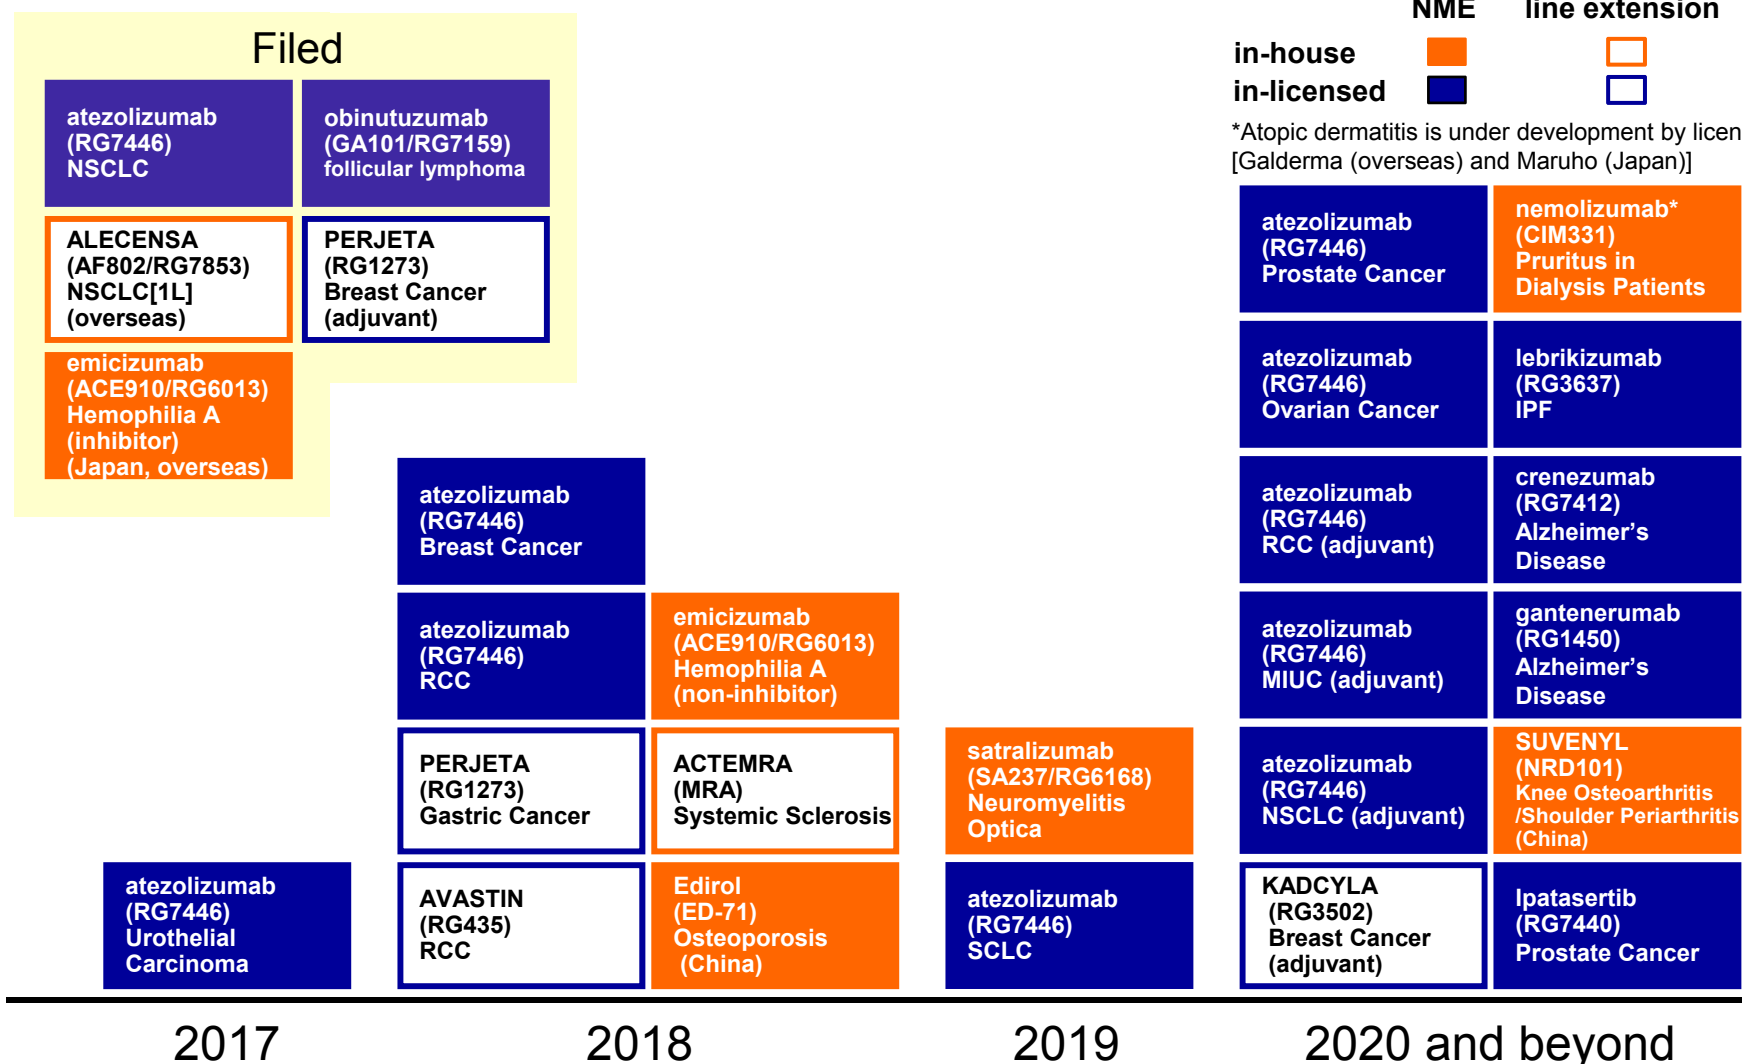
Filed

atezolizumab (RG7446) NSCLC

obinutuzumab (GA101/RG7159) follicular lymphoma

ALECENSA (AF802/RG7853) NSCLC[1L] (overseas)

PERJETA (RG1273) Breast Cancer (adjuvant)

emicizumab (ACE910/RG6013) Hemophilia A (inhibitor) (Japan, overseas)

NME line extension
in-house
in-licensed

*Atopic dermatitis is under development by licen [Galderma (overseas) and Maruho (Japan)]

atezolizumab (RG7446) Urothelial Carcinoma

atezolizumab (RG7446) Breast Cancer

atezolizumab (RG7446) RCC

emicizumab (ACE910/RG6013) Hemophilia A (non-inhibitor)

PERJETA (RG1273) Gastric Cancer

ACTEMRA (MRA) Systemic Sclerosis

AVASTIN (RG435) RCC

Edirol (ED-71) Osteoporosis (China)

satralizumab (SA237/RG6168) Neuromyelitis Optica

atezolizumab (RG7446) SCLC

atezolizumab (RG7446) Prostate Cancer

nemolizumab* (CIM331) Pruritus in Dialysis Patients

atezolizumab (RG7446) Ovarian Cancer

lebrikizumab (RG3637) IPF

atezolizumab (RG7446) RCC (adjuvant)

crenezumab (RG7412) Alzheimer's Disease

atezolizumab (RG7446) MIUC (adjuvant)

gantenerumab (RG1450) Alzheimer's Disease

atezolizumab (RG7446) NSCLC (adjuvant)

SUVENYL (NRD101) Knee Osteoarthritis /Shoulder Periarthritis (China)

KADCYLA (RG3502) Breast Cancer (adjuvant)

Ipatasertib (RG7440) Prostate Cancer

2017 2018 2019 2020 and beyond